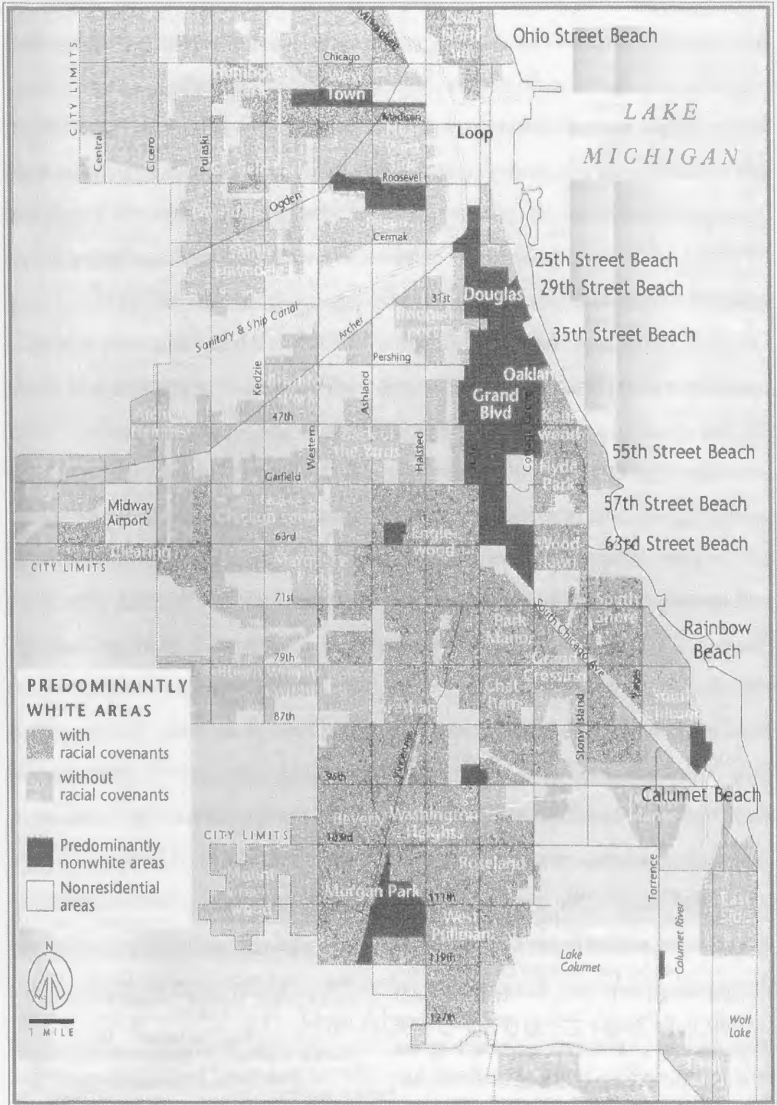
Ohio Street Beach

LAKE MICHIGAN

CITY LIMITS

Central

Cicero

Pulaski

Chicago

Town

Madison

Loop

Roosevelt

Ogden

Cermak

25th Street Beach

Douglas

29th Street Beach

31st

Sanitary & Ship Canal

Archer

Pershing

35th Street Beach

Oakland

Kedzie

Grand Blvd

47th

Western

Ashland

Halsted

Cottage Grove

Kenwood

55th Street Beach

Back of the Yards

Garfield

Hyde Park

57th Street Beach

Midway Airport

63rd

Englewood

Woodlawn

63rd Street Beach

CITY LIMITS

Chicago Lawn

71st

South Shore

Park Manor

South Chicago Ave

Rainbow Beach

79th

Greater Grand Crossing

Chatham

PREDOMINANTLY WHITE AREAS

with racial covenants

without racial covenants

87th

Stony Island

South Chicago

Predominantly nonwhite areas

Nonresidential areas

95th

Vincennes

Calumet Beach

CITY LIMITS

103rd

Beverly

Washington Heights

Roseland

Torrence

Morgan Park

111th

West Pullman

119th

Lake Calumet

Calumet River

N

127th

Wolf Lake

1 MILE